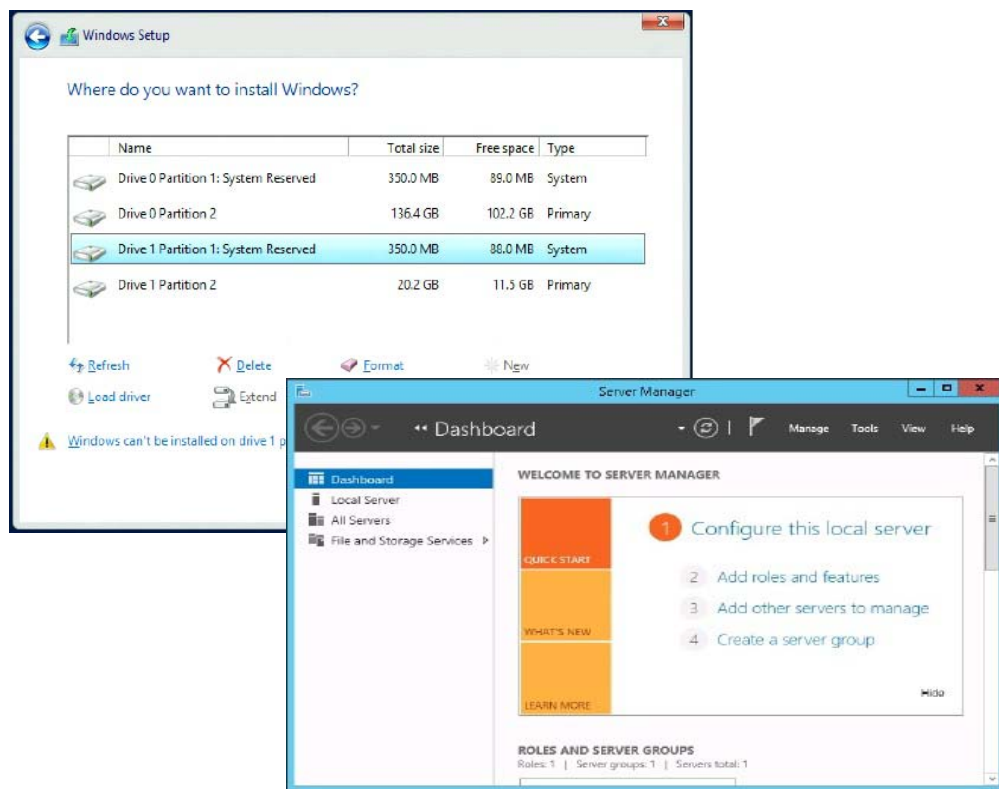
Windows Setup

Where do you want to install Windows?

| Name | Total size | Free space | Type |
|---|---|---|---|
| Drive 0 Partition 1: System Reserved | 350.0 MB | 89.0 MB | System |
| Drive 0 Partition 2 | 136.4 GB | 102.2 GB | Primary |
| Drive 1 Partition 1: System Reserved | 350.0 MB | 88.0 MB | System |
| Drive 1 Partition 2 | 20.2 GB | 11.5 GB | Primary |

Refresh
Delete
Format
New
Load driver
Extend

Windows can't be installed on drive 1 p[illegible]

Server Manager

Dashboard

Manage Tools View Help

Dashboard
Local Server
All Servers
File and Storage Services

WELCOME TO SERVER MANAGER

QUICK START
WHAT'S NEW
LEARN MORE

1 Configure this local server
2 Add roles and features
3 Add other servers to manage
4 Create a server group

Hide

ROLES AND SERVER GROUPS
Roles: 1 | Server groups: 1 | Servers total: 1